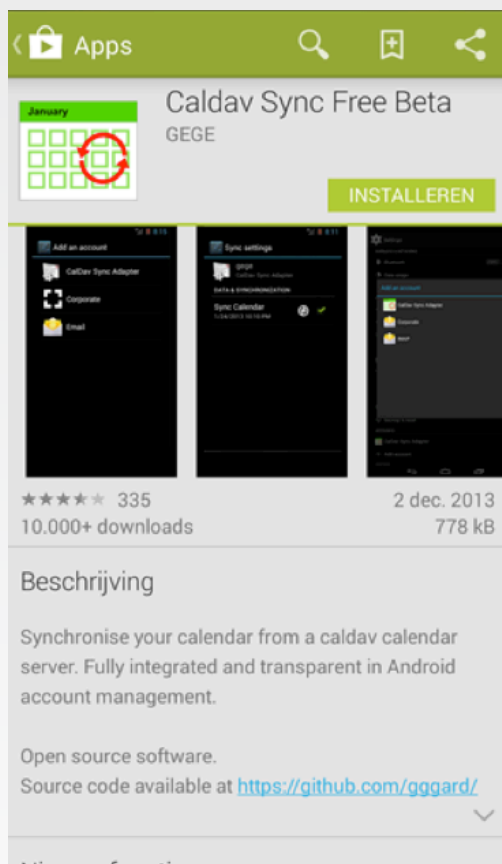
Apps

January

Caldav Sync Free Beta
GEGE

INSTALLEREN

Add an account
CalDav Sync Adapter
Corporate
Email

Sync settings
gege
CalDav Sync Adapter
DATA & SYNCHRONIZATION
Sync Calendar
1/24/2013 10:10 PM

Add an account
CalDav Sync Adapter
Corporate
Email

★★★★★ 335
10.000+ downloads

2 dec. 2013
778 kB

Beschrijving

Synchronise your calendar from a caldav calendar server. Fully integrated and transparent in Android account management.

Open source software.
Source code available at https://github.com/gggard/